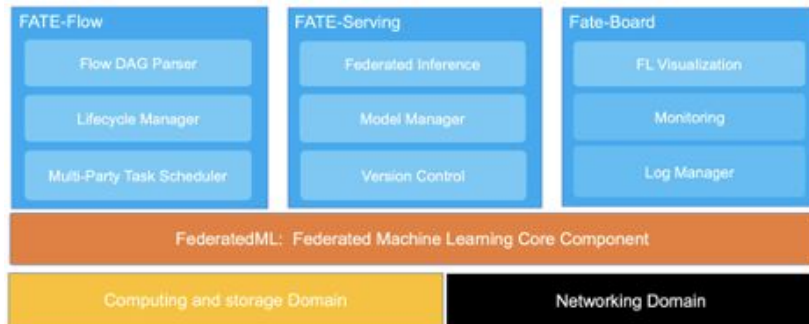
FATE-Flow

Flow DAG Parser

Lifecycle Manager

Multi-Party Task Scheduler

FATE-Serving

Federated Inference

Model Manager

Version Control

Fate-Board

FL Visualization

Monitoring

Log Manager

FederatedML: Federated Machine Learning Core Component

Computing and storage Domain

Networking Domain